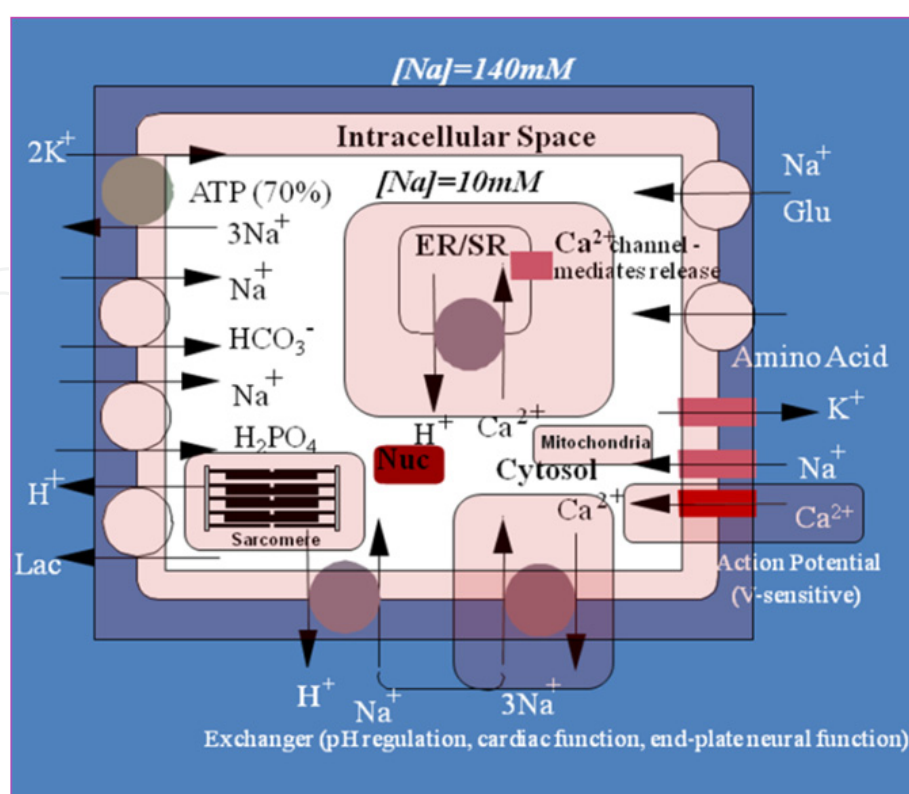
[Na]=140mM

Intracellular Space

[Na]=10mM

$2K^+$

ATP (70%)

$3Na^+$

$Na^+$

$HCO_3^-$

$Na^+$

$H_2PO_4$

$H^+$

Lac

Sarcomere

ER/SR

$Ca^{2+}$ channel - mediates release

$H^+$

$Ca^{2+}$

Nuc

Mitochondria

Cytosol

$Ca^{2+}$

$Na^+$

Glu

Amino Acid

$K^+$

$Na^+$

$Ca^{2+}$

Action Potential (V-sensitive)

$H^+$

$Na^+$

$3Na^+$

Exchanger (pH regulation, cardiac function, end-plate neural function)